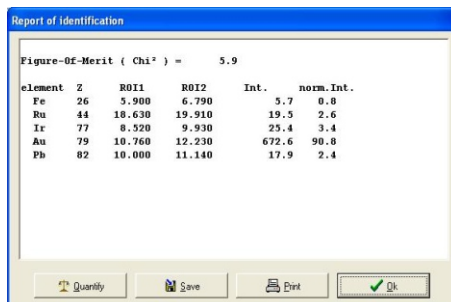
Report of identification

Figure-Of-Merit ( Chi² ) = 5.9

| element | Z | ROI1 | ROI2 | Int. | norm.Int. |
|---|---|---|---|---|---|
| Fe | 26 | 5.900 | 6.790 | 5.7 | 0.8 |
| Ru | 44 | 18.630 | 19.910 | 19.5 | 2.6 |
| Ir | 77 | 8.520 | 9.930 | 25.4 | 3.4 |
| Au | 79 | 10.760 | 12.230 | 672.6 | 90.8 |
| Pb | 82 | 10.000 | 11.140 | 17.9 | 2.4 |

Quantify Save Print Ok